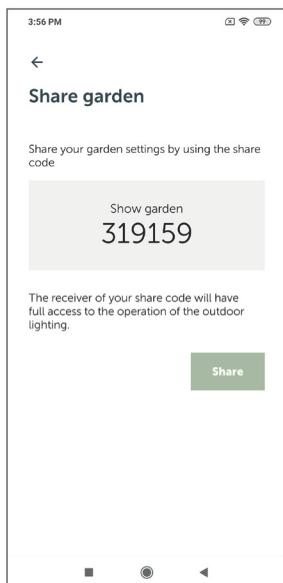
3:56 PM

99

←

Share garden

Share your garden settings by using the share code

Show garden
319159

The receiver of your share code will have full access to the operation of the outdoor lighting.

Share